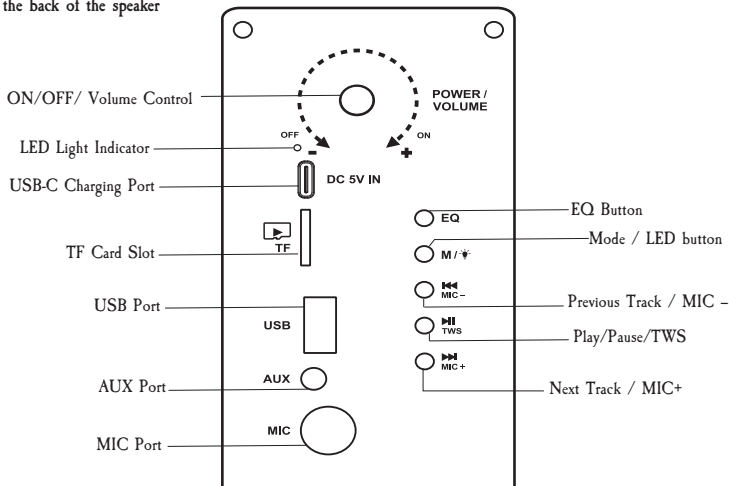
the back of the speaker

ON/OFF/ Volume Control

POWER / VOLUME

OFF

ON

LED Light Indicator

-

+

USB-C Charging Port

DC 5V IN

EQ

EQ Button

TF

TF Card Slot

M / 

Mode / LED button

USB Port

USB

MIC –

Previous Track / MIC –

TWS

Play/Pause/TWS

AUX Port

AUX

MIC +

Next Track / MIC+

MIC Port

MIC